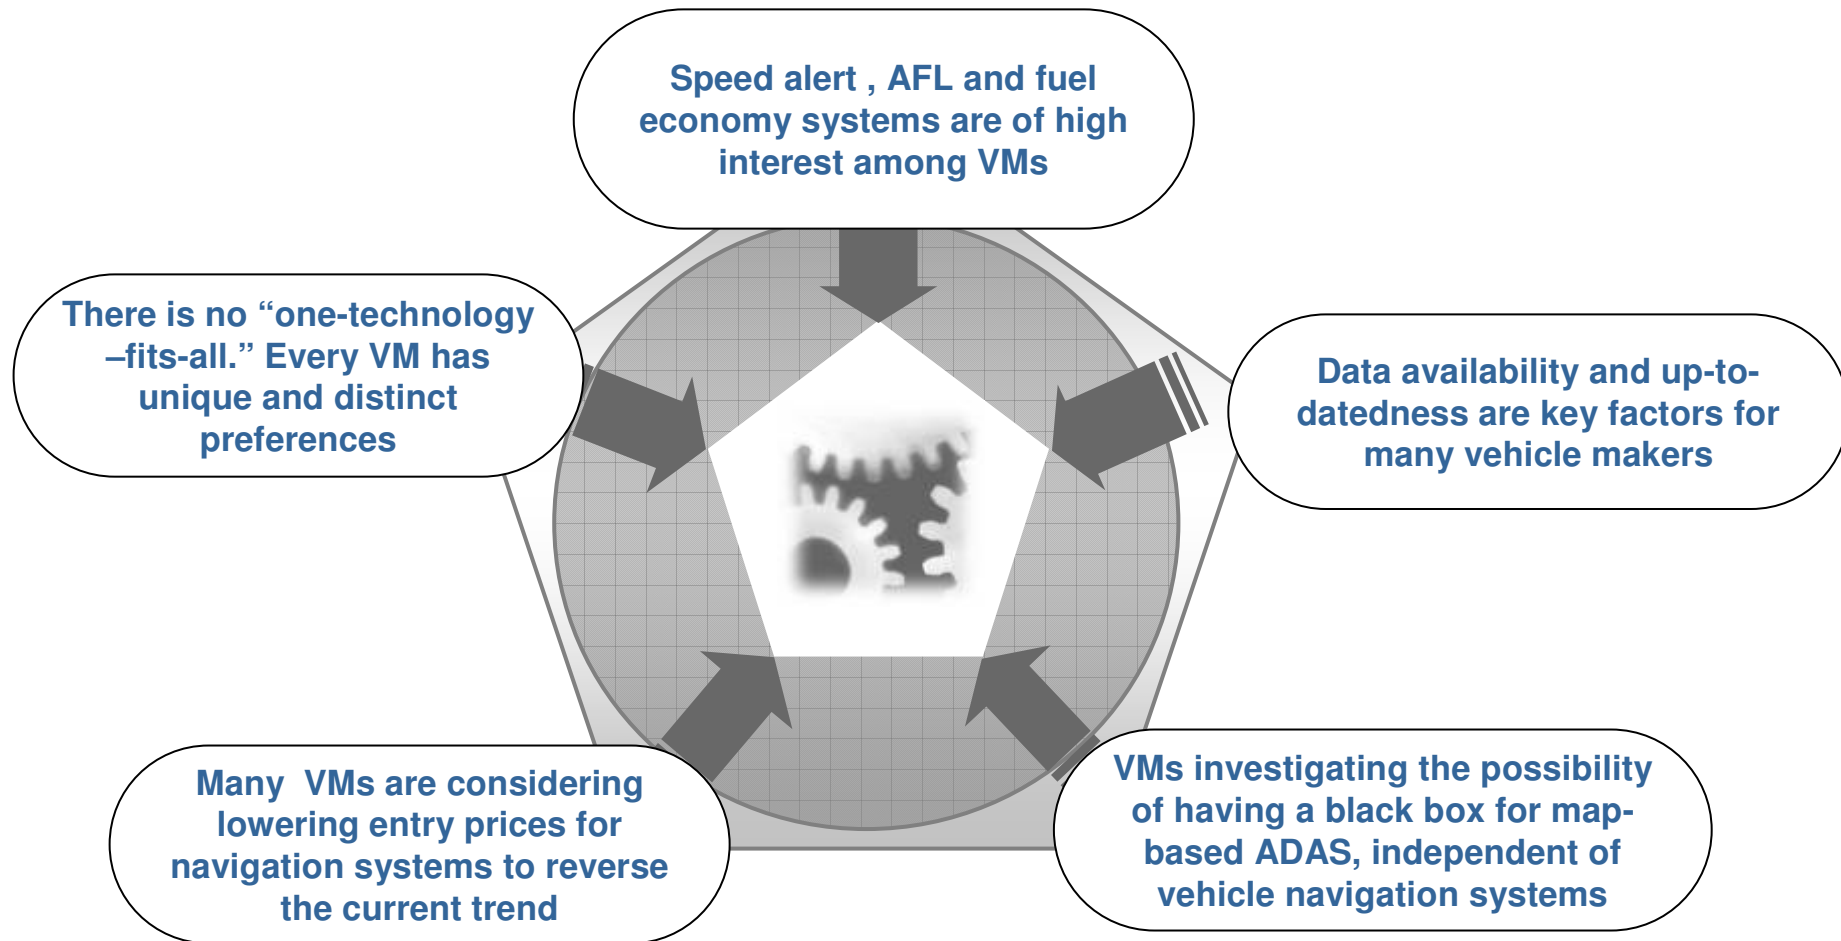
Speed alert , AFL and fuel economy systems are of high interest among VMs

There is no “one-technology –fits-all.” Every VM has unique and distinct preferences

Data availability and up-to-datedness are key factors for many vehicle makers

Many VMs are considering lowering entry prices for navigation systems to reverse the current trend

VMs investigating the possibility of having a black box for map-based ADAS, independent of vehicle navigation systems